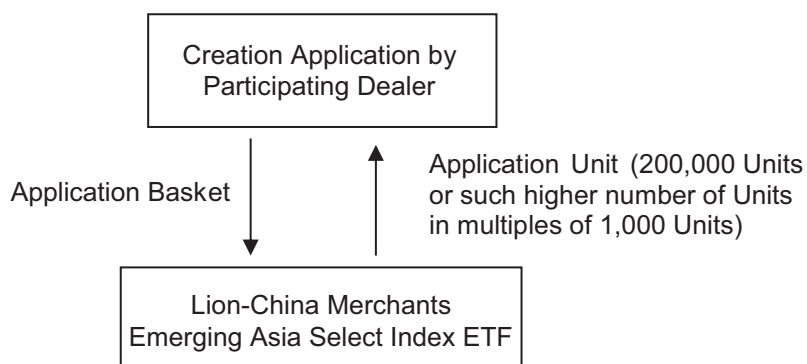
Creation Application by Participating Dealer

Application Basket

Application Unit (200,000 Units or such higher number of Units in multiples of 1,000 Units)

Lion-China Merchants Emerging Asia Select Index ETF